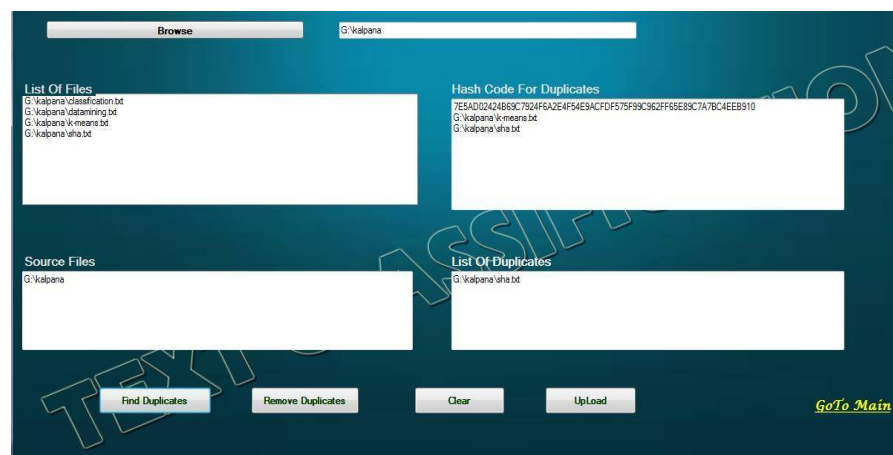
Browse

G:\kalpana

List Of Files

G:\kalpana\classification.txt
G:\kalpana\datamining.txt
G:\kalpana\k-means.txt
G:\kalpana\sha.txt

Hash Code For Duplicates

7E5AD02424B69C7924F6A2E4F54E9ACFDF575F99C962FF65E89C7A7BC4EEB910
G:\kalpana\k-means.txt
G:\kalpana\sha.txt

Source Files

G:\kalpana

List Of Duplicates

G:\kalpana\sha.txt

Find Duplicates

Remove Duplicates

Clear

UpLoad

GoTo Main

TEXT CLASSIFICATION